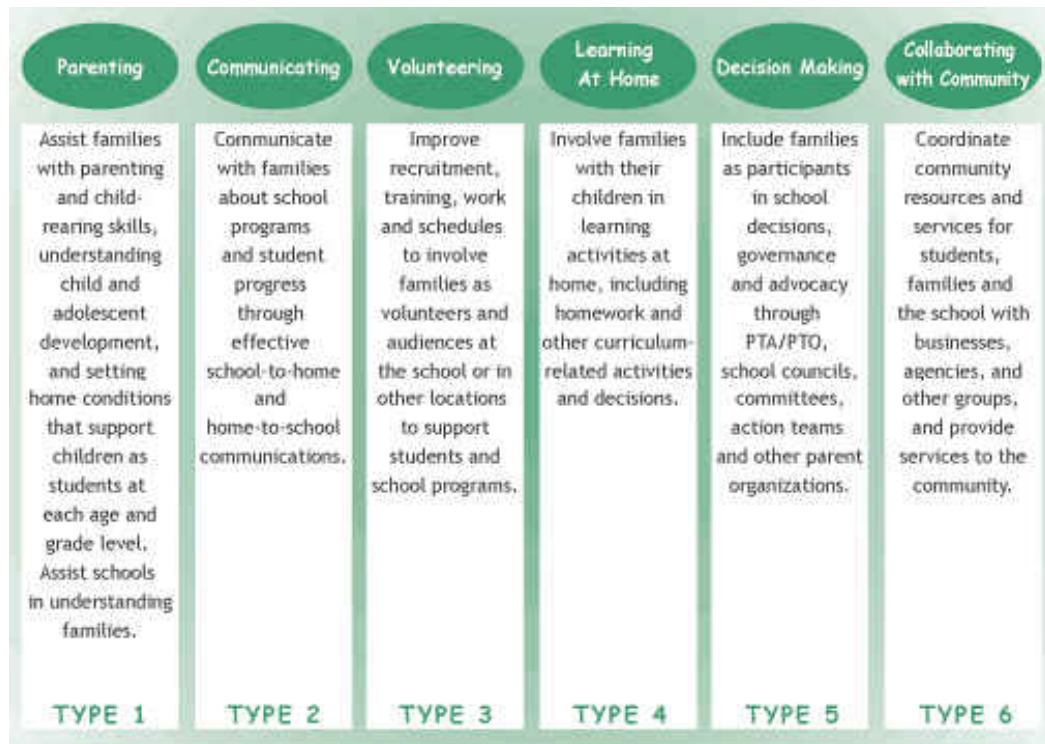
| Parenting | Communicating | Volunteering | Learning At Home | Decision Making | Collaborating with Community |
|---|---|---|---|---|---|
| Assist families with parenting and child-rearing skills, understanding child and adolescent development, and setting home conditions that support children as students at each age and grade level. Assist schools in understanding families. | Communicate with families about school programs and student progress through effective school-to-home and home-to-school communications. | Improve recruitment, training, work and schedules to involve families as volunteers and audiences at the school or in other locations to support students and school programs. | Involve families with their children in learning activities at home, including homework and other curriculum-related activities and decisions. | Include families as participants in school decisions, governance and advocacy through PTA/PTO, school councils, committees, action teams and other parent organizations. | Coordinate community resources and services for students, families and the school with businesses, agencies, and other groups, and provide services to the community. |
| TYPE 1 | TYPE 2 | TYPE 3 | TYPE 4 | TYPE 5 | TYPE 6 |